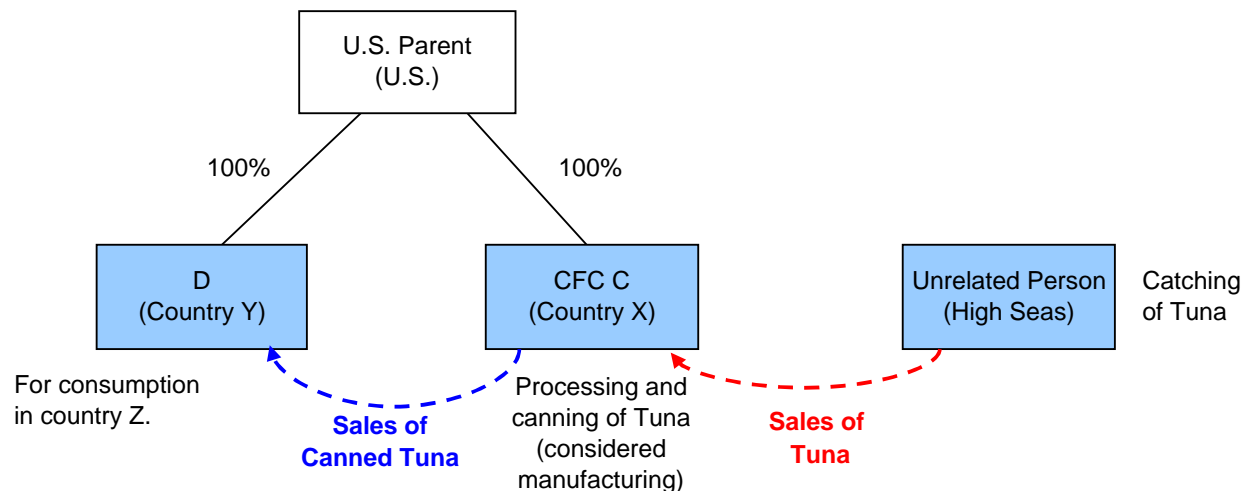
U.S. Parent
(U.S.)

100%

100%

D
(Country Y)

CFC C
(Country X)

Unrelated Person
(High Seas)

Catching of Tuna

For consumption in country Z.

Sales of Canned Tuna

Processing and canning of Tuna (considered manufacturing)

Sales of Tuna